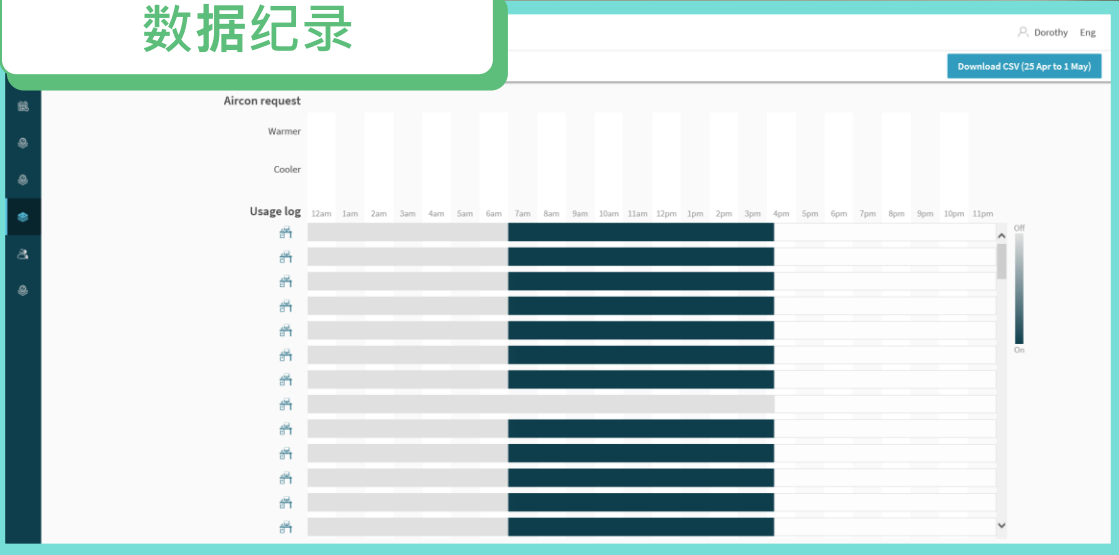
数据纪录

Dorothy Eng

Download CSV (25 Apr to 1 May)

Aircon request

Warmer

Cooler

Usage log

12am 1am 2am 3am 4am 5am 6am 7am 8am 9am 10am 11am 12pm 1pm 2pm 3pm 4pm 5pm 6pm 7pm 8pm 9pm 10pm 11pm

Off

On